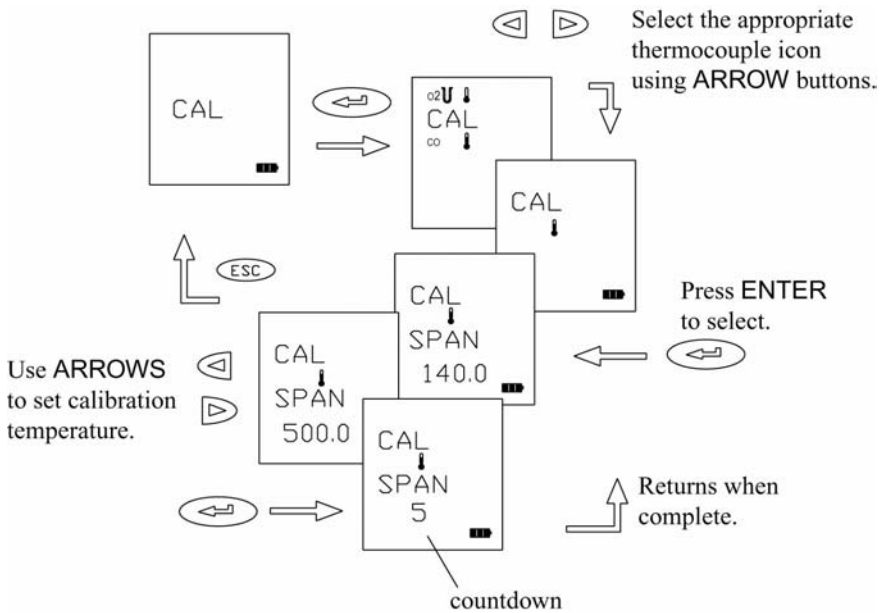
CAL

Select the appropriate thermocouple icon using ARROW buttons.

o2 CAL co

CAL

ESC

CAL SPAN 140.0

Press ENTER to select.

Use ARROWS to set calibration temperature.

CAL SPAN 500.0

CAL SPAN 5

Returns when complete.

countdown